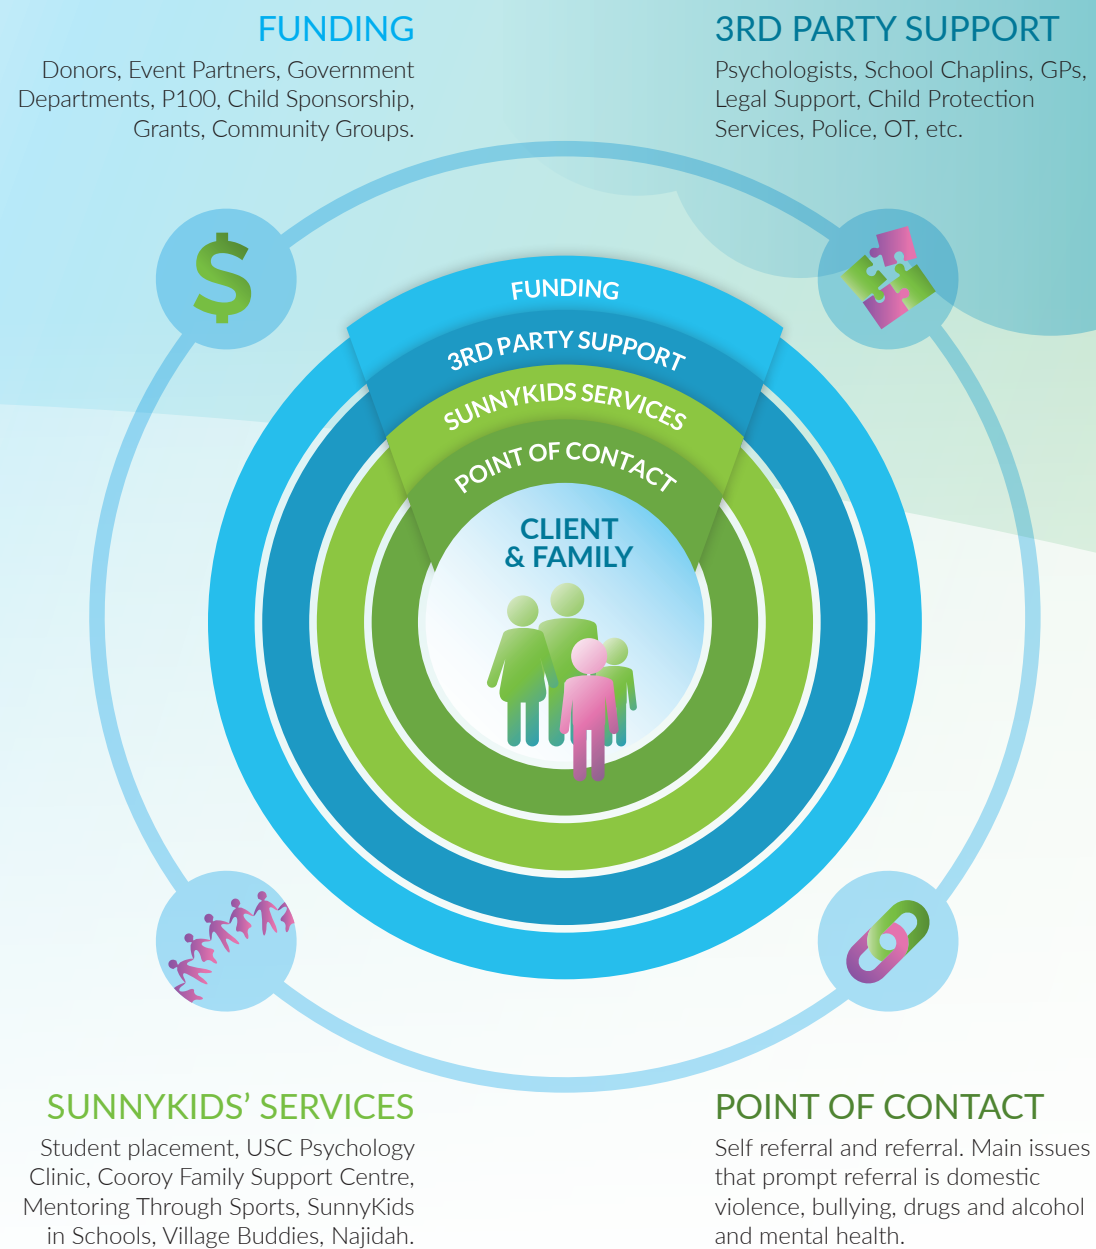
FUNDING
Donors, Event Partners, Government Departments, P100, Child Sponsorship, Grants, Community Groups.

3RD PARTY SUPPORT
Psychologists, School Chaplins, GPs, Legal Support, Child Protection Services, Police, OT, etc.

$

FUNDING
3RD PARTY SUPPORT
SUNNYKIDS SERVICES
POINT OF CONTACT
CLIENT & FAMILY

SUNNYKIDS' SERVICES
Student placement, USC Psychology Clinic, Cooroy Family Support Centre, Mentoring Through Sports, SunnyKids in Schools, Village Buddies, Najidah.

POINT OF CONTACT
Self referral and referral. Main issues that prompt referral is domestic violence, bullying, drugs and alcohol and mental health.